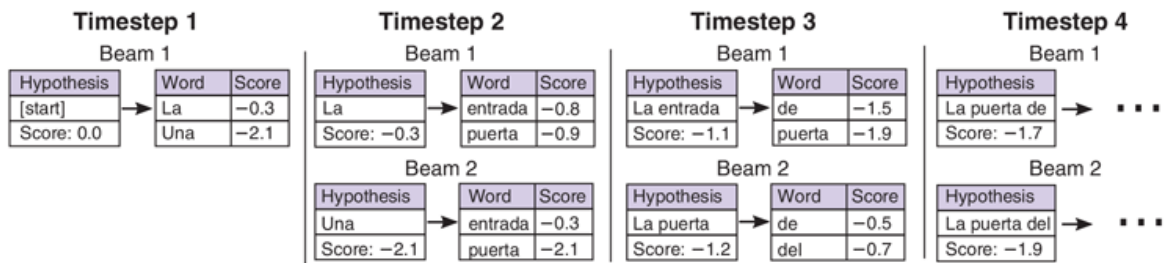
**Timestep 1**

Beam 1

| Hypothesis |
|---|
| [start] |
| Score: 0.0 |

| Word | Score |
|---|---|
| La | −0.3 |
| Una | −2.1 |

**Timestep 2**

Beam 1

| Hypothesis |
|---|
| La |
| Score: −0.3 |

| Word | Score |
|---|---|
| entrada | −0.8 |
| puerta | −0.9 |

Beam 2

| Hypothesis |
|---|
| Una |
| Score: −2.1 |

| Word | Score |
|---|---|
| entrada | −0.3 |
| puerta | −2.1 |

**Timestep 3**

Beam 1

| Hypothesis |
|---|
| La entrada |
| Score: −1.1 |

| Word | Score |
|---|---|
| de | −1.5 |
| puerta | −1.9 |

Beam 2

| Hypothesis |
|---|
| La puerta |
| Score: −1.2 |

| Word | Score |
|---|---|
| de | −0.5 |
| del | −0.7 |

**Timestep 4**

Beam 1

| Hypothesis |
|---|
| La puerta de |
| Score: −1.7 |

...

Beam 2

| Hypothesis |
|---|
| La puerta del |
| Score: −1.9 |

...